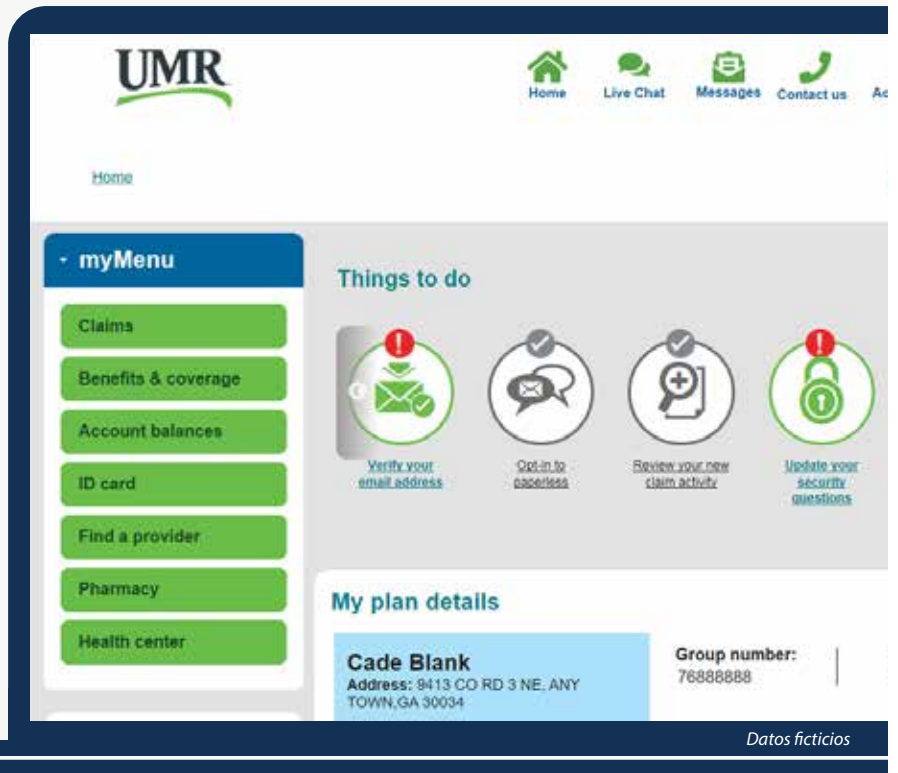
UMR

Home
Live Chat
Messages
Contact us
Ac

Home

myMenu

Claims
Benefits & coverage
Account balances
ID card
Find a provider
Pharmacy
Health center

Things to do

Verify your email address
Opt-in to paperless
Review your new claim activity
Update your security questions

My plan details

Cade Blank
Address: 9413 CO RD 3 NE, ANY TOWN,GA 30034

Group number:
76888888

Datos ficticios